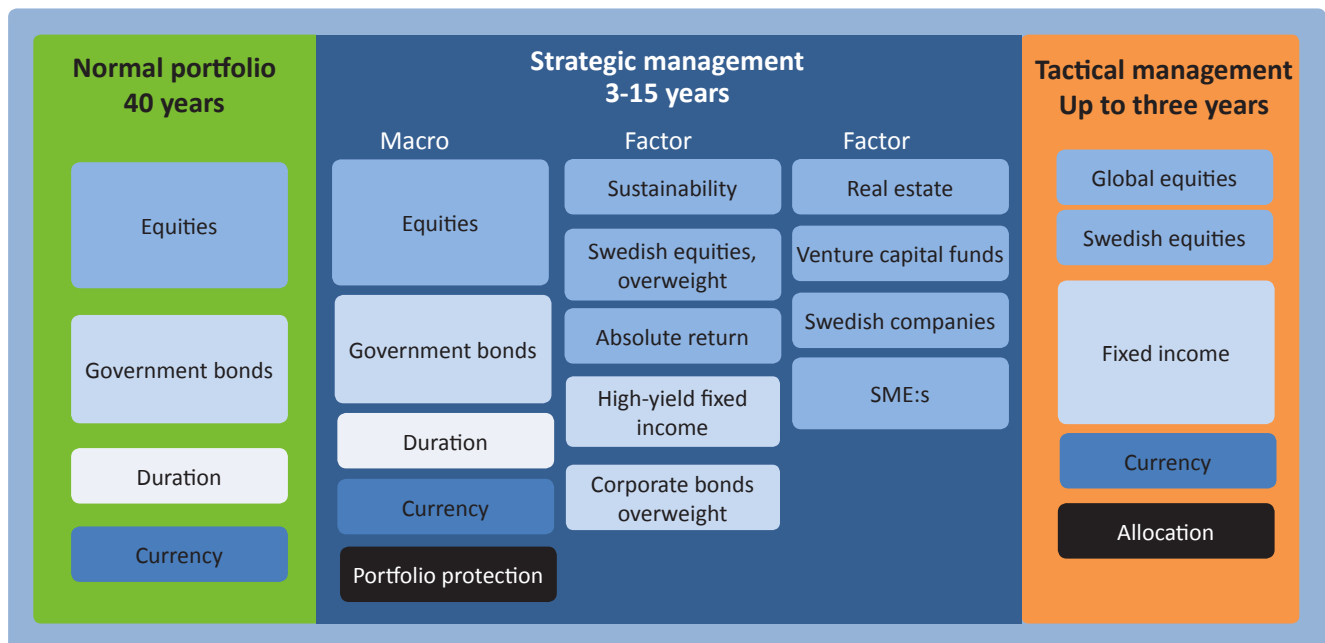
Normal portfolio
40 years

Equities

Government bonds

Duration

Currency

Strategic management
3-15 years

Macro

Equities

Government bonds

Duration

Currency

Portfolio protection

Factor

Sustainability

Swedish equities, overweight

Absolute return

High-yield fixed income

Corporate bonds overweight

Factor

Real estate

Venture capital funds

Swedish companies

SME:s

Tactical management
Up to three years

Global equities

Swedish equities

Fixed income

Currency

Allocation